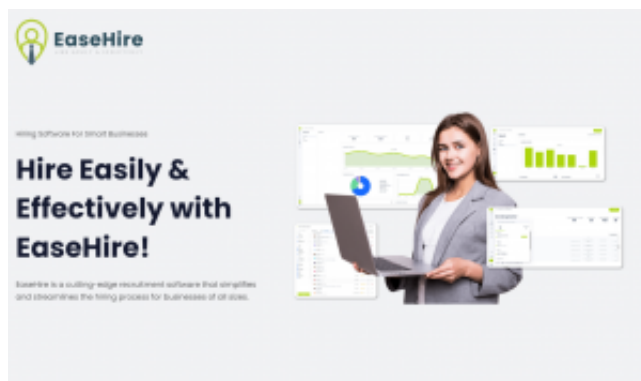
EaseHire
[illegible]

Hiring Software For Smart Businesses

Hire Easily & Effectively with EaseHire!

EaseHire is a cutting-edge recruitment software that simplifies and streamlines the hiring process for businesses of all sizes.